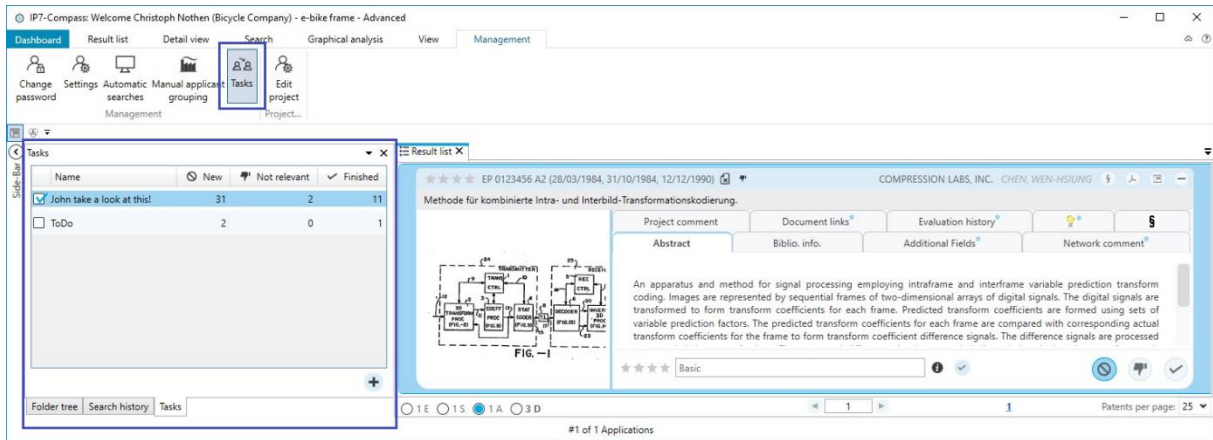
IP7-Compass: Welcome Christoph Nothen (Bicycle Company) - e-bike frame - Advanced

Dashboard Result list Detail view Search Graphical analysis View Management

Change password Settings Automatic searches Manual applicant grouping Tasks Edit project

Management Project...

Side-Bar

Tasks

| Name | New | Not relevant | Finished |
|---|---|---|---|
| John take a look at this! | 31 | 2 | 11 |
| ToDo | 2 | 0 | 1 |

Folder tree Search history Tasks

Result list

EP 0123456 A2 (28/03/1984, 31/10/1984, 12/12/1990) COMPRESSION LABS, INC. CHEN, WEN-HSIUNG

Methode für kombinierte Intra- und Interbild-Transformationskodierung.

Project comment Document links Evaluation history §

Abstract Biblio. info. Additional Fields Network comment

FIG. - I

An apparatus and method for signal processing employing intraframe and interframe variable prediction transform coding. Images are represented by sequential frames of two-dimensional arrays of digital signals. The digital signals are transformed to form transform coefficients for each frame. Predicted transform coefficients are formed using sets of variable prediction factors. The predicted transform coefficients for each frame are compared with corresponding actual transform coefficients for the frame to form transform coefficient difference signals. The difference signals are processed

Basic

1E 1S 1A 3D

1

1

Patents per page: 25

#1 of 1 Applications